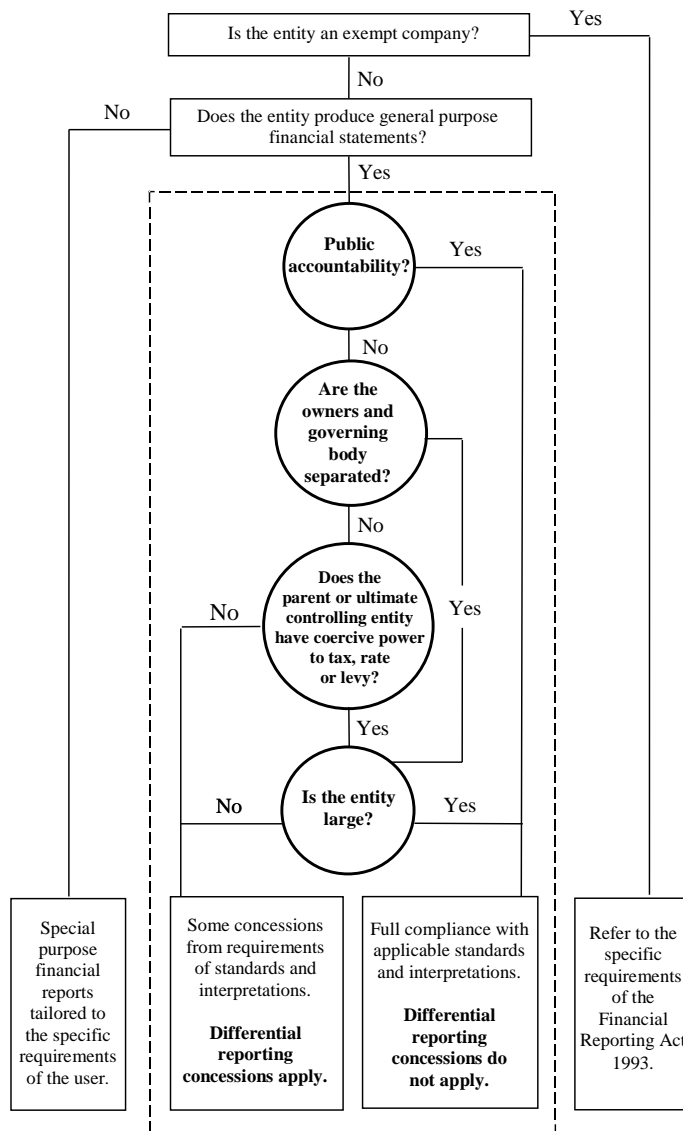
Is the entity an exempt company?

Yes

No

No

Does the entity produce general purpose financial statements?

Yes

Public accountability?

Yes

No

Are the owners and governing body separated?

No

Does the parent or ultimate controlling entity have coercive power to tax, rate or levy?

No

Yes

Yes

Is the entity large?

No

Yes

Special purpose financial reports tailored to the specific requirements of the user.

Some concessions from requirements of standards and interpretations.

**Differential reporting concessions apply.**

Full compliance with applicable standards and interpretations.

**Differential reporting concessions do not apply.**

Refer to the specific requirements of the Financial Reporting Act 1993.